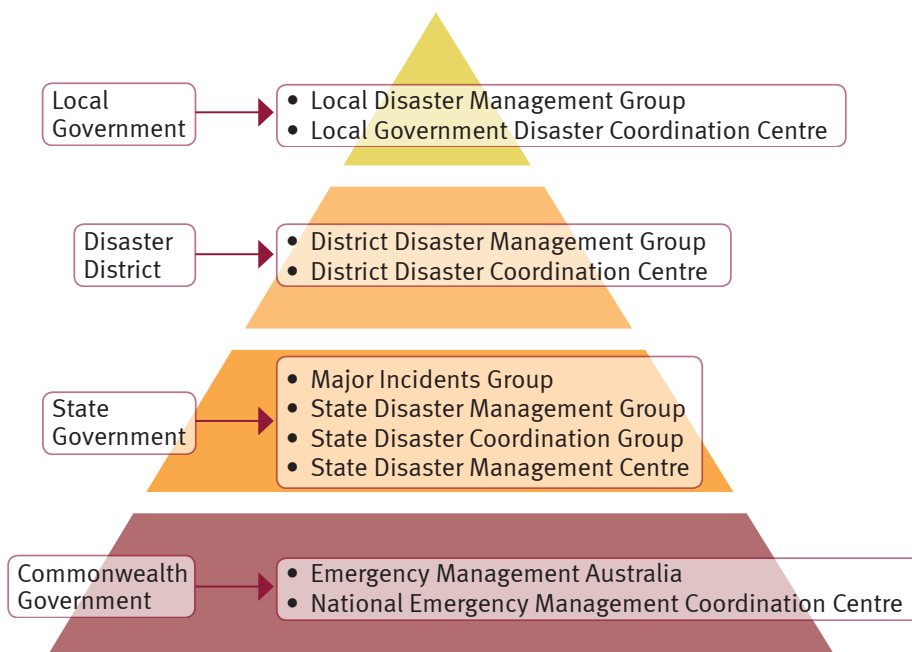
Local Government

- Local Disaster Management Group
- Local Government Disaster Coordination Centre

Disaster District

- District Disaster Management Group
- District Disaster Coordination Centre

State Government

- Major Incidents Group
- State Disaster Management Group
- State Disaster Coordination Group
- State Disaster Management Centre

Commonwealth Government

- Emergency Management Australia
- National Emergency Management Coordination Centre